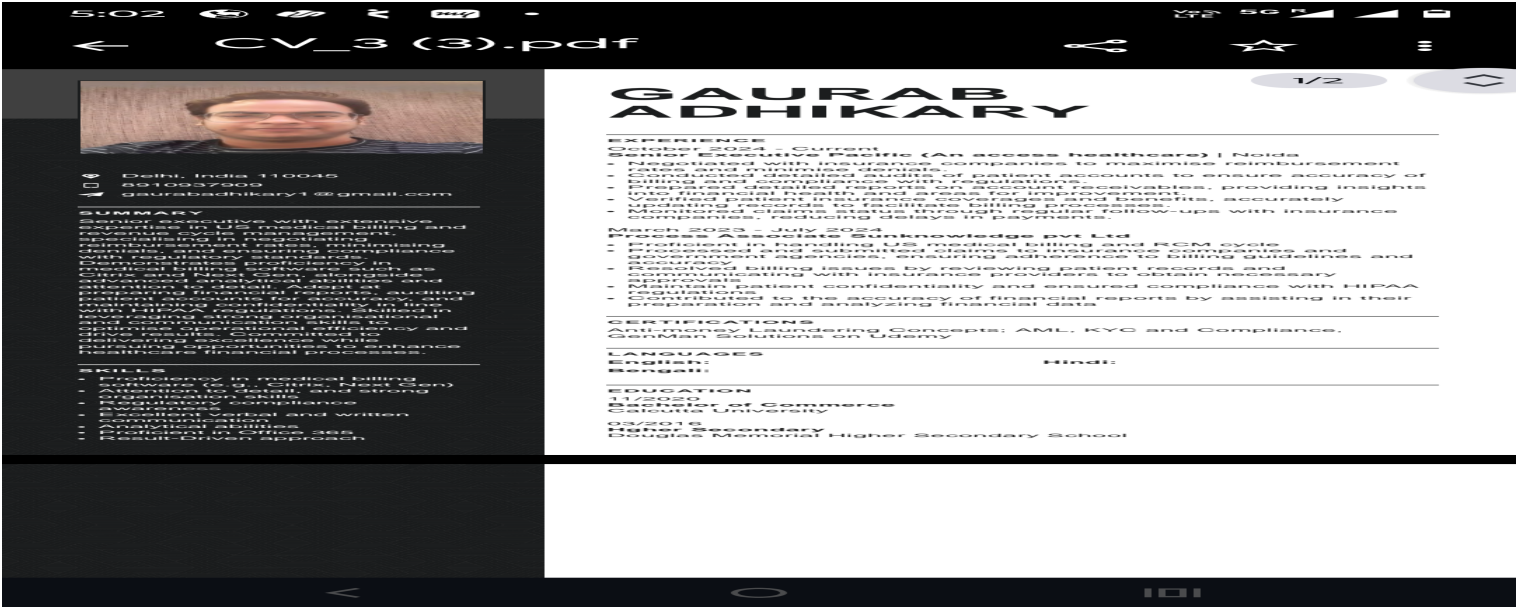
5:02

CV_3 (3).pdf

1/2

Delhi, India 110045
8910937909
gaurabadhikary1@gmail.com

SUMMARY
Senior executive with extensive expertise in US medical billing and revenue cycle management, specialising in negotiating reimbursement rates, minimising denials, and ensuring compliance with regulatory standards. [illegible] medical billing software such as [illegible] and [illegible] detail-oriented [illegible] and auditing patient accounts for accuracy, and maintaining confidentiality in line with HIPAA regulations. Skilled in leveraging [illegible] skills to optimise operational efficiency and drive results. Committed to delivering excellence while pursuing opportunities to enhance healthcare financial processes.

SKILLS
• Proficiency in medical billing software (e.g., Citrix, Next Gen)
• Attention to detail and strong organisation skills
• Regulatory compliance awareness
• Excellent verbal and written communication
• Analytical abilities
• Proficient in office 365
• Result-Driven approach

GAURAB ADHIKARY

EXPERIENCE
October 2024 - Current
Senior Executive Pacific (An access healthcare) | Noida
• Negotiated with insurance companies to maximise reimbursement rates and minimise denials.
• Conducted detailed audits of patient accounts to ensure accuracy of billing and compliance with regulations.
• Prepared detailed reports on account receivables, providing insights into financial health and areas for improvement.
• Verified patient insurance coverages and benefits, accurately updating records to facilitate billing processes.
• Monitored claims status through regular follow-ups with insurance companies, reducing delays in payments.

March 2023 - July 2024
Process Associate Sunknowledge pvt Ltd
• Proficient in handling US medical billing and RCM cycle
• Processed and submitted claims to insurance companies and government agencies, ensuring adherence to billing guidelines and accuracy.
• Resolved billing issues by reviewing patient records and communicating with insurance providers to obtain necessary approvals.
• Maintain patient confidentiality and ensured compliance with HIPAA regulations.
• Contributed to the accuracy of financial reports by assisting in their preparation and analyzing financial data

CERTIFICATIONS
Anti-money Laundering Concepts: AML, KYC and Compliance, GenMan Solutions on Udemy

LANGUAGES
English:
Hindi:
Bengali:

EDUCATION
11/2020
Bachelor of Commerce
Calcutta University

03/2016
Higher Secondary
Douglas Memorial Higher Secondary School